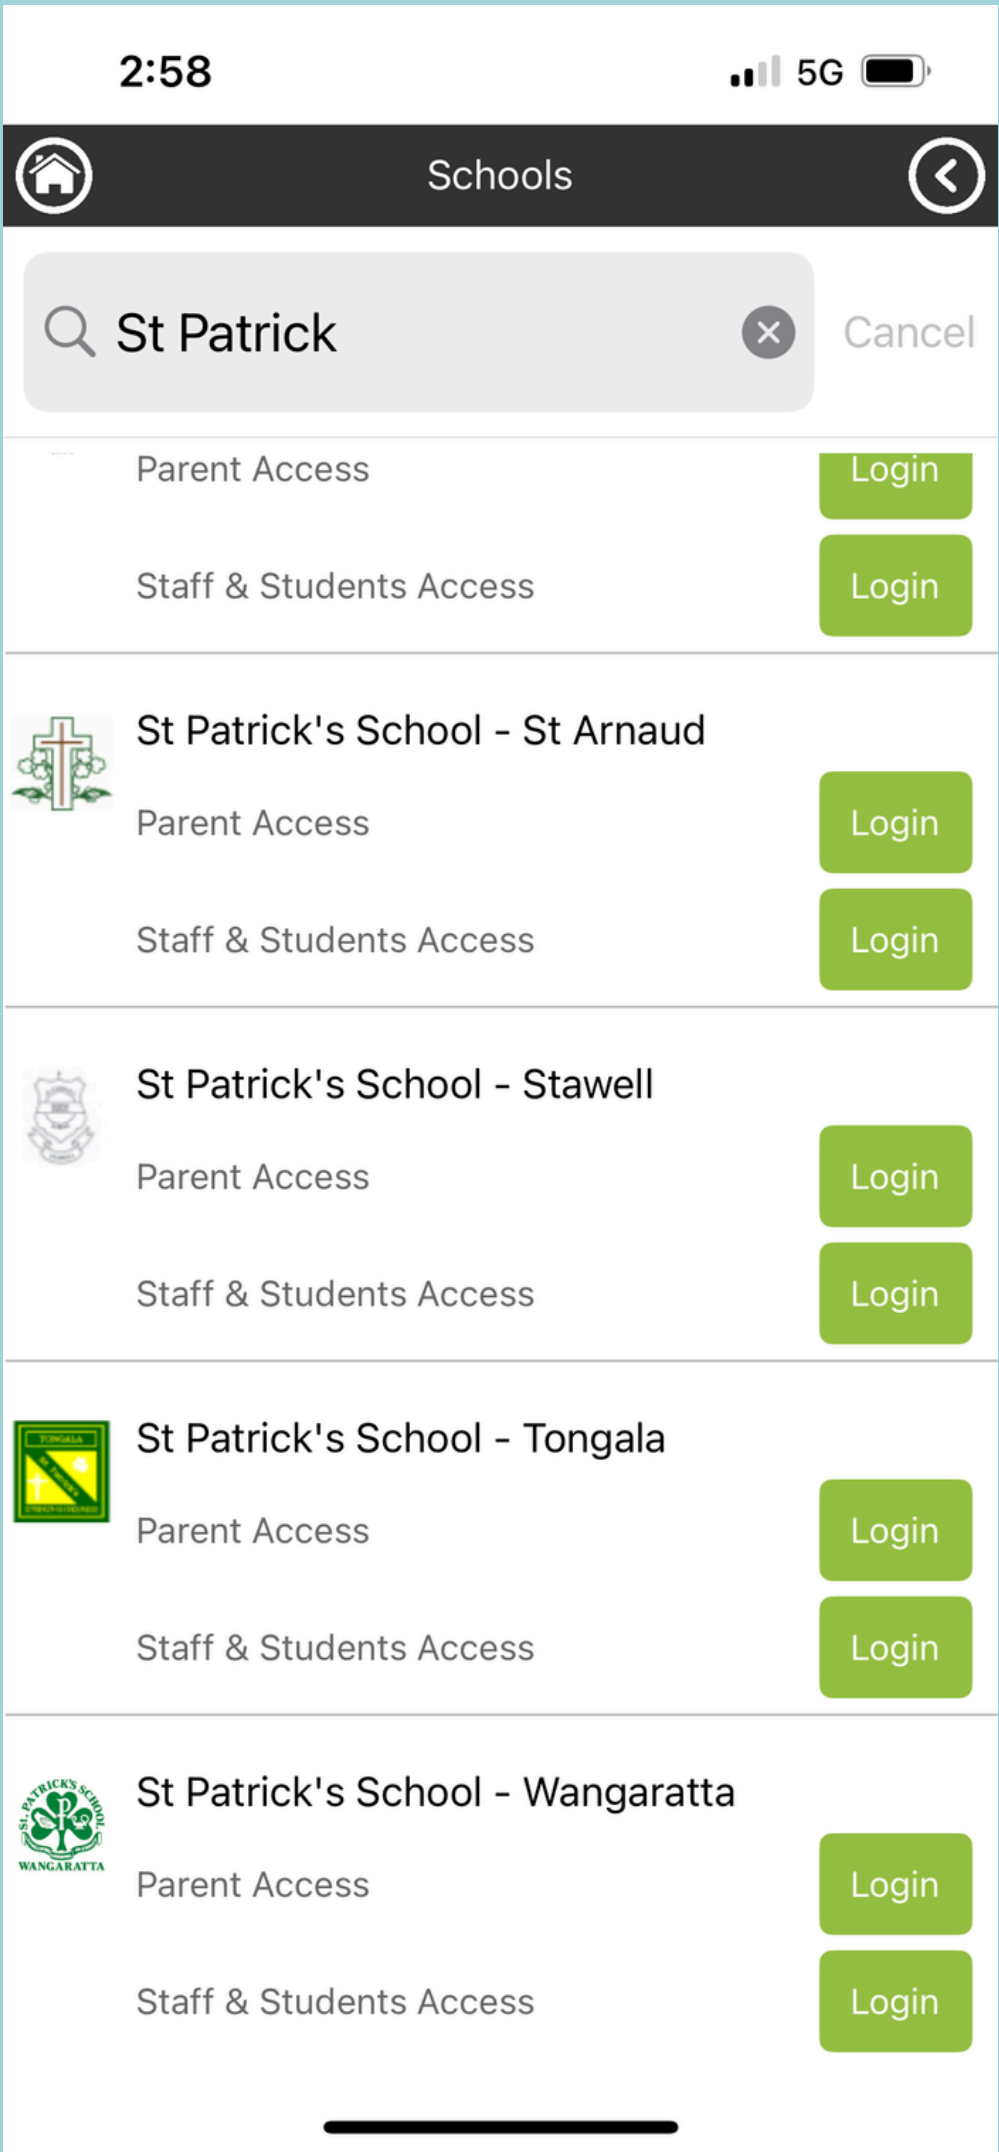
2:58

5G

Schools

St Patrick

Cancel

Parent Access Login

Staff & Students Access Login

St Patrick's School - St Arnaud

Parent Access Login

Staff & Students Access Login

St Patrick's School - Stawell

Parent Access Login

Staff & Students Access Login

TONGALA

St Patrick's School - Tongala

Parent Access Login

Staff & Students Access Login

ST. PATRICK'S SCHOOL WANGARATTA

St Patrick's School - Wangaratta

Parent Access Login

Staff & Students Access Login